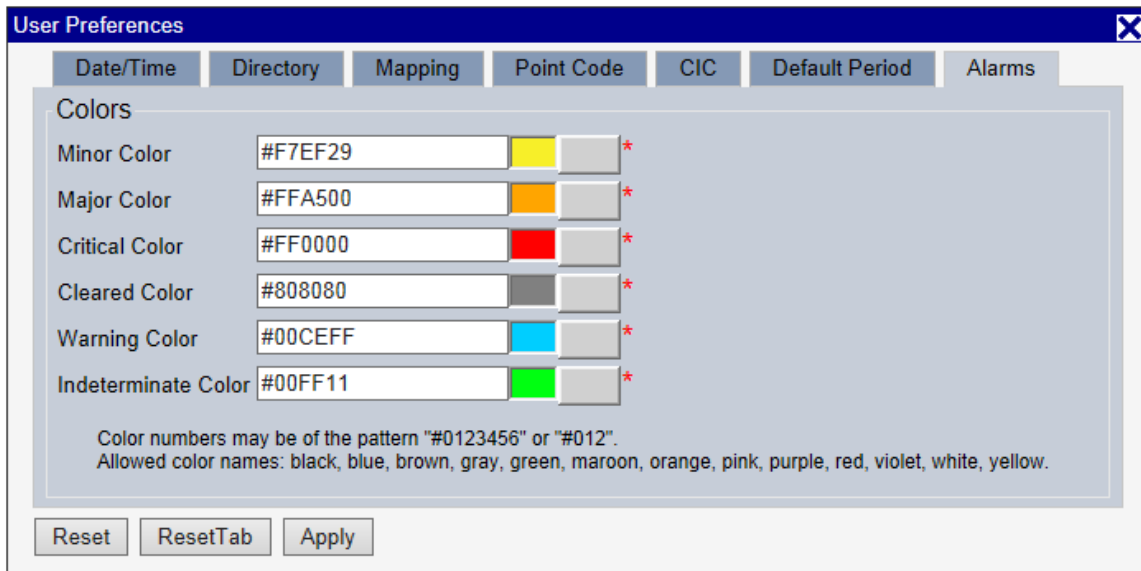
User Preferences

Date/Time | Directory | Mapping | Point Code | CIC | Default Period | Alarms

Colors

Minor Color #F7EF29 *

Major Color #FFA500 *

Critical Color #FF0000 *

Cleared Color #808080 *

Warning Color #00CEFF *

Indeterminate Color #00FF11 *

Color numbers may be of the pattern "#0123456" or "#012".
Allowed color names: black, blue, brown, gray, green, maroon, orange, pink, purple, red, violet, white, yellow.

Reset ResetTab Apply